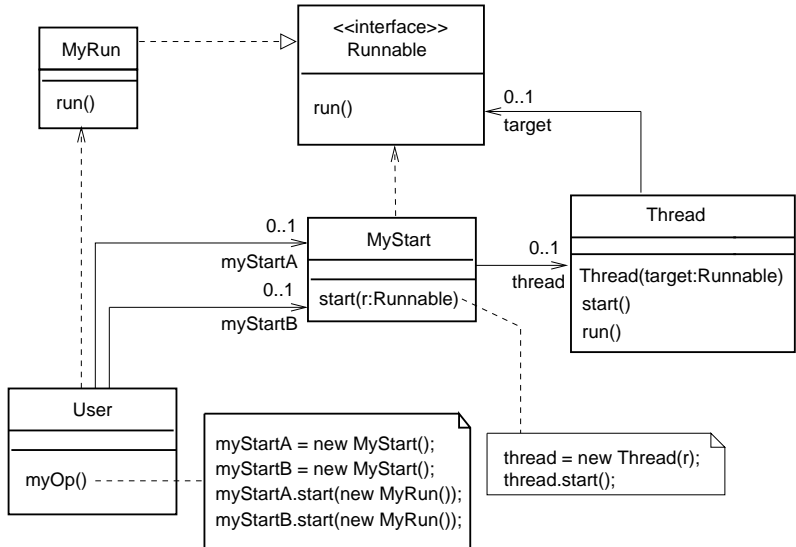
MyRun

run()

<<interface>>
Runnable

run()

0..1
target

Thread

Thread(target:Runnable)
start()
run()

0..1
myStartA

0..1
myStartB

MyStart

start(r:Runnable)

0..1
thread

User

myOp()

myStartA = new MyStart();
myStartB = new MyStart();
myStartA.start(new MyRun());
myStartB.start(new MyRun());

thread = new Thread(r);
thread.start();